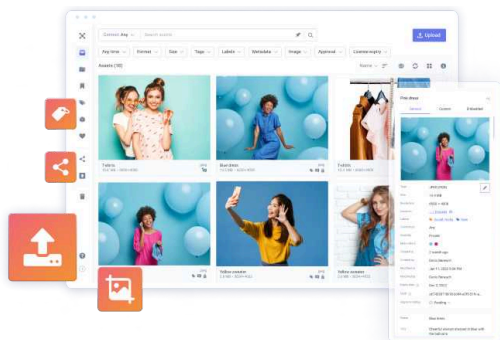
Current day
Search assets
Upload
Any time
Format
Size
Tags
Labels
Metadata
Image
Approval
License expiry
Assets (18)
Name
Tshirts
Blue dress
Tshirts
Yellow sweater
Yellow sweater
Yellow sweater
Blue dress
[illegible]
Blue dress